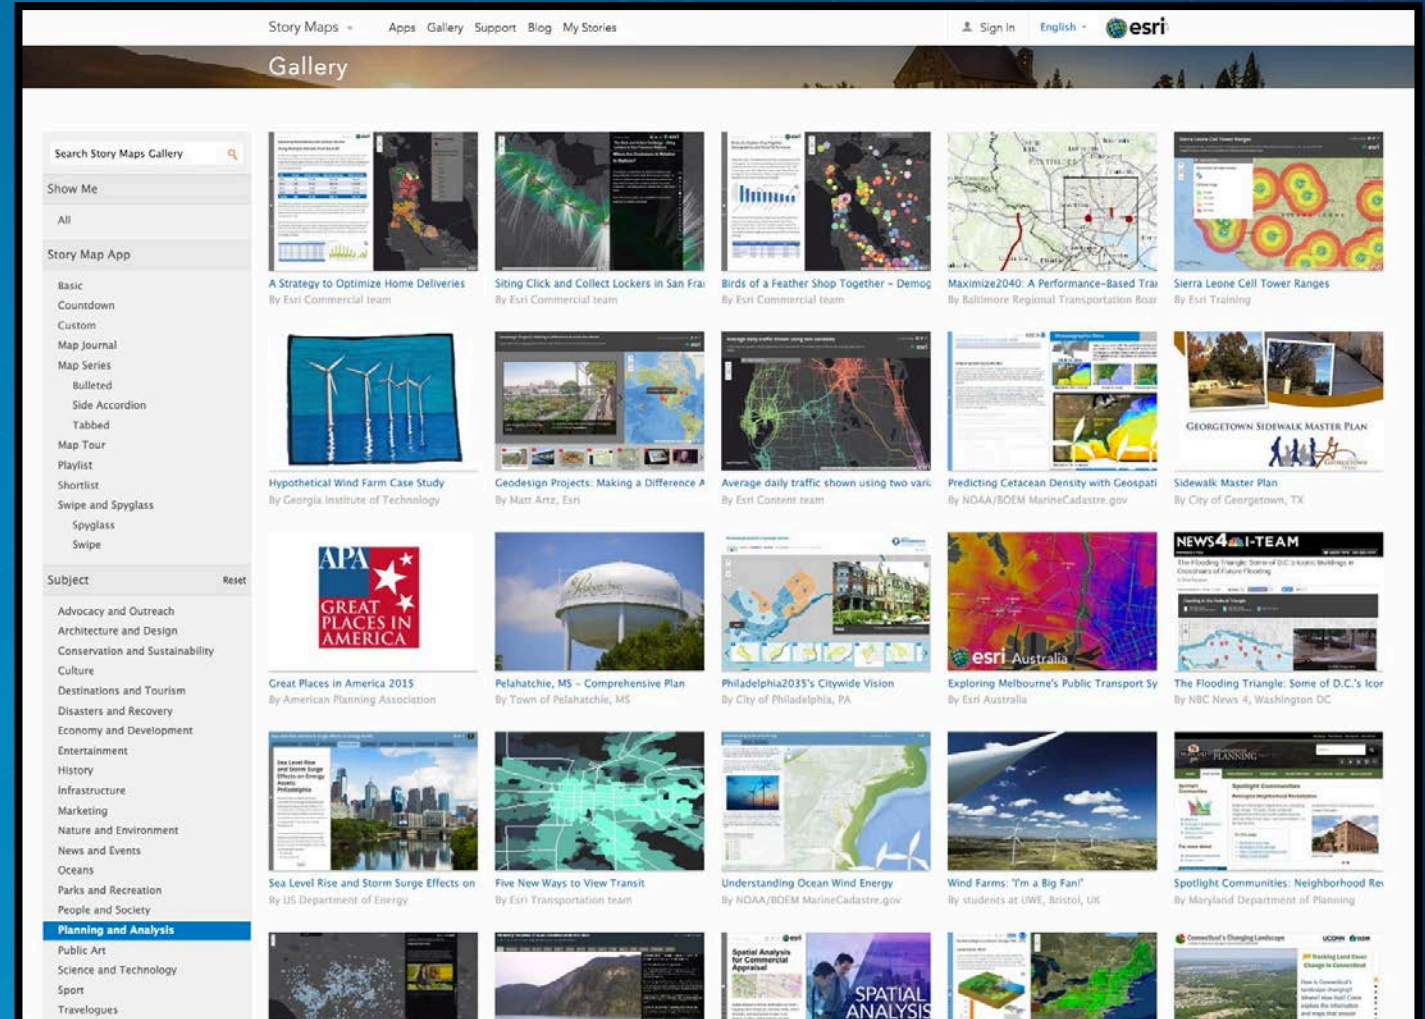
Story Maps Apps Gallery Support Blog My Stories Sign In English esri

Gallery

Search Story Maps Gallery

Show Me

All

Story Map App

Basic
Countdown
Custom
Map Journal
Map Series
Bulleted
Side Accordion
Tabbed
Map Tour
Playlist
Shortlist
Swipe and Spyglass
Spyglass
Swipe

Subject Reset

Advocacy and Outreach
Architecture and Design
Conservation and Sustainability
Culture
Destinations and Tourism
Disasters and Recovery
Economy and Development
Entertainment
History
Infrastructure
Marketing
Nature and Environment
News and Events
Oceans
Parks and Recreation
People and Society
Planning and Analysis
Public Art
Science and Technology
Sport
Travelogues

A Strategy to Optimize Home Deliveries
By Esri Commercial team

Siting Click and Collect Lockers in San Fra
By Esri Commercial team

Birds of a Feather Shop Together – Demog
By Esri Commercial team

Maximize2040: A Performance-Based Tra
By Baltimore Regional Transportation Boar

Sierra Leone Cell Tower Ranges
By Esri Training

Hypothetical Wind Farm Case Study
By Georgia Institute of Technology

Geodesign Projects: Making a Difference A
By Matt Artz, Esri

Average daily traffic shown using two vari
By Esri Content team

Predicting Cetacean Density with Geospati
By NOAA/BOEM MarineCadastre.gov

GEORGETOWN SIDEWALK MASTER PLAN
Sidewalk Master Plan
By City of Georgetown, TX

APA GREAT PLACES IN AMERICA
Great Places in America 2015
By American Planning Association

Pelahatchie, MS – Comprehensive Plan
By Town of Pelahatchie, MS

Philadelphia2035's Citywide Vision
By City of Philadelphia, PA

esri Australia
Exploring Melbourne's Public Transport Sy
By Esri Australia

NEWS4 I-TEAM
The Flooding Triangle: Some of D.C.'s Icor
By NBC News 4, Washington DC

Sea Level Rise and Storm Surge Effects on
By US Department of Energy

Five New Ways to View Transit
By Esri Transportation team

Understanding Ocean Wind Energy
By NOAA/BOEM MarineCadastre.gov

Wind Farms: 'I'm a Big Fan!'
By students at UWE, Bristol, UK

PLANNING
Spotlight Communities: Neighborhood Re
By Maryland Department of Planning

Spatial Analysis for Commercial Appraisal
SPATIAL ANALYSIS